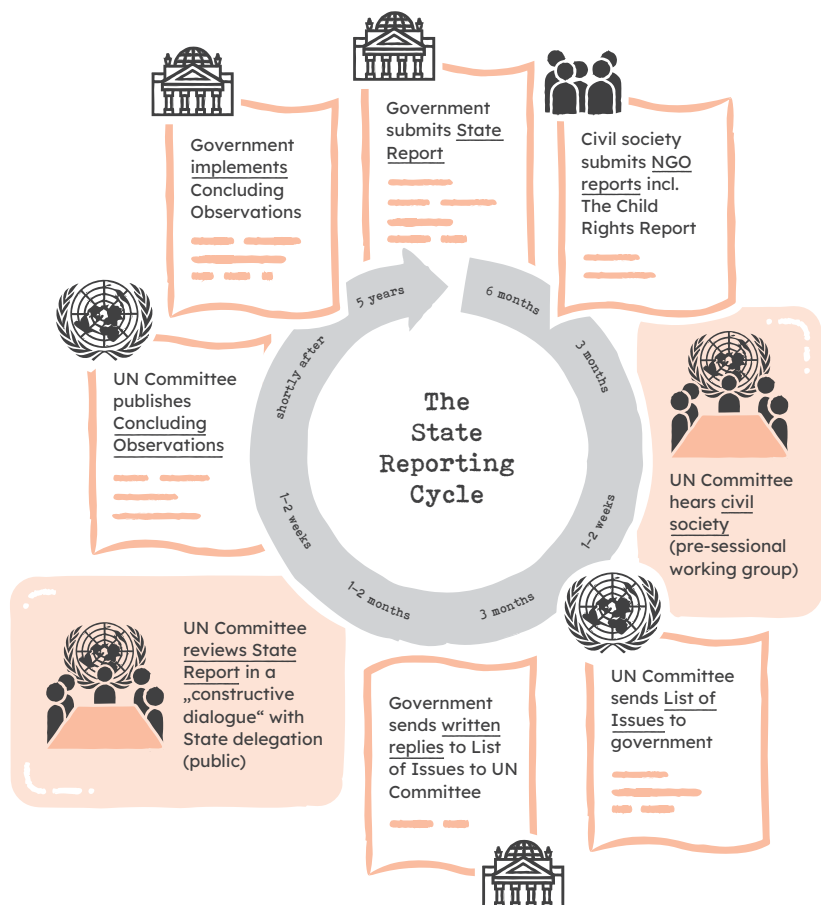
Government submits State Report

Civil society submits NGO reports incl. The Child Rights Report

6 months

3 months

UN Committee hears civil society (pre-sessional working group)

1-2 weeks

UN Committee sends List of Issues to government

3 months

Government sends written replies to List of Issues to UN Committee

1-2 months

UN Committee reviews State Report in a „constructive dialogue“ with State delegation (public)

1-2 weeks

UN Committee publishes Concluding Observations

shortly after

Government implements Concluding Observations

5 years

The State Reporting Cycle